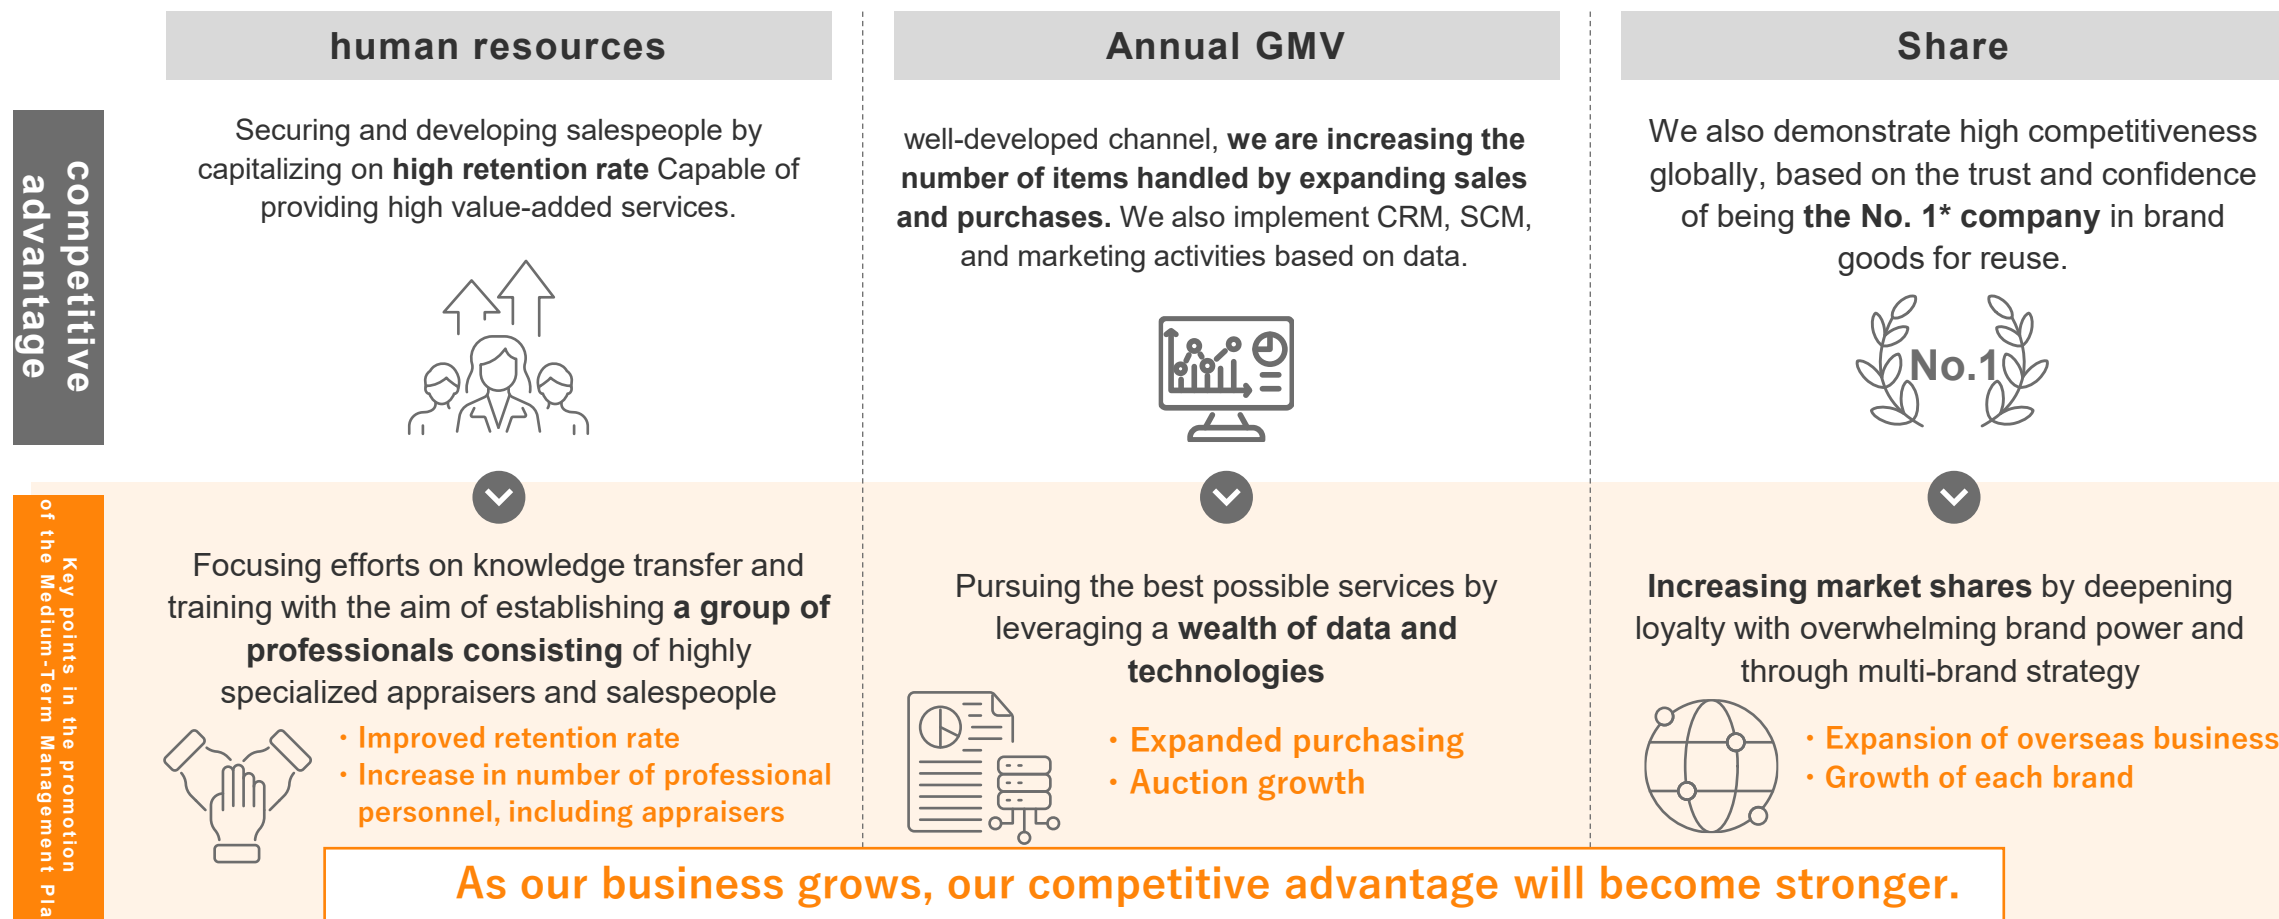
competitive advantage

human resources

Securing and developing salespeople by capitalizing on **high retention rate** Capable of providing high value-added services.

Annual GMV

well-developed channel, **we are increasing the number of items handled by expanding sales and purchases.** We also implement CRM, SCM, and marketing activities based on data.

Share

We also demonstrate high competitiveness globally, based on the trust and confidence of being **the No. 1* company** in brand goods for reuse.

No.1

Key points in the promotion of the Medium-Term Management Pla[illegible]

Focusing efforts on knowledge transfer and training with the aim of establishing **a group of professionals consisting** of highly specialized appraisers and salespeople

・Improved retention rate
・Increase in number of professional personnel, including appraisers

Pursuing the best possible services by leveraging a **wealth of data and technologies**

・Expanded purchasing
・Auction growth

**Increasing market shares** by deepening loyalty with overwhelming brand power and through multi-brand strategy

・Expansion of overseas business
・Growth of each brand

As our business grows, our competitive advantage will become stronger.